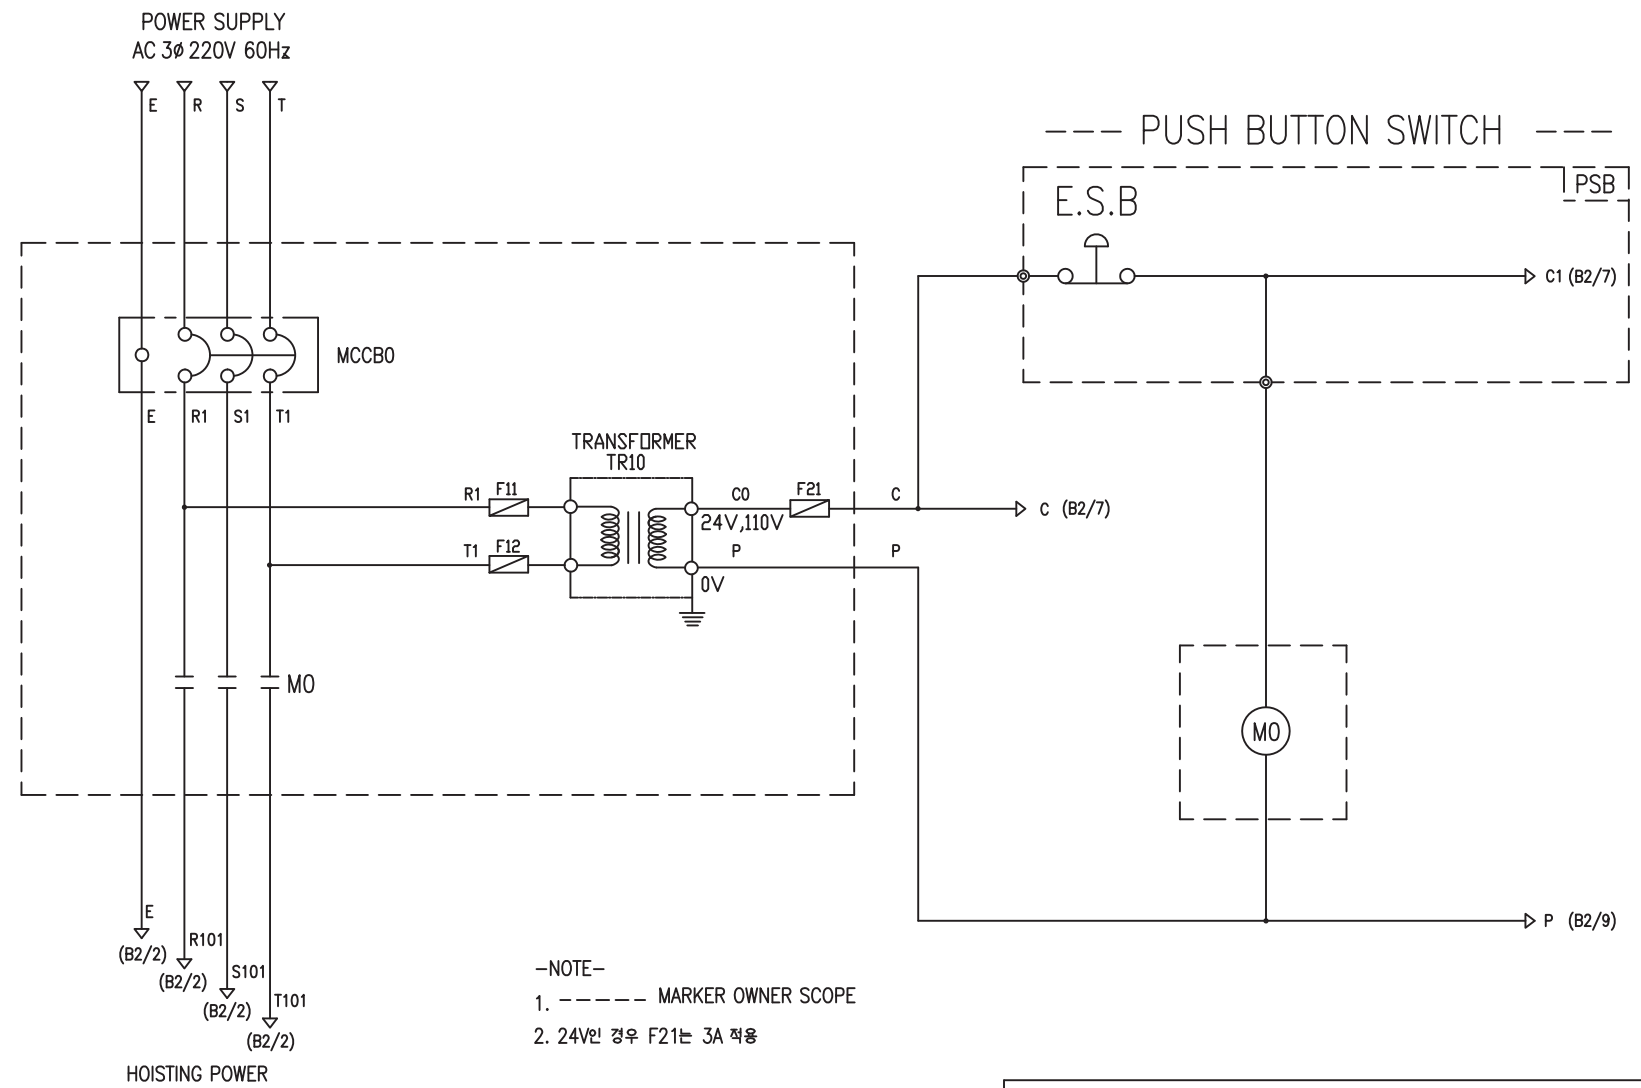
POWER SUPPLY
AC 3ø 220V 60Hz

E R S T

--- PUSH BUTTON SWITCH ---

PSB

E.S.B

C1 (B2/7)

MCCB0

E R1 S1 T1

TRANSFORMER
TR10

R1 F11

C0 F21 C

24V,110V

C (B2/7)

T1 F12

P P

0V

M0

M0

E
(B2/2)

R101
(B2/2)

S101
(B2/2)

T101
(B2/2)

HOISTING POWER

P (B2/9)

-NOTE-

1. ----- MARKER OWNER SCOPE

2. 24V인 경우 F21는 3A 적용